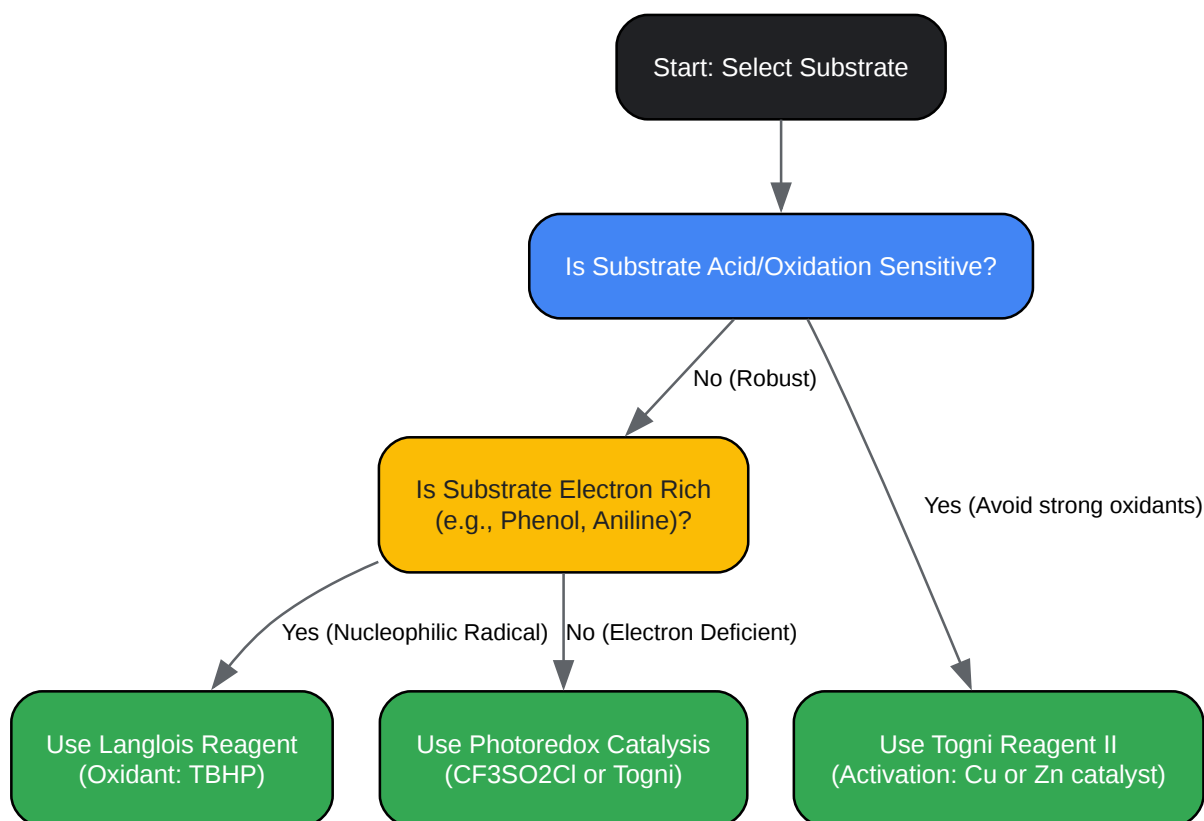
Start: Select Substrate

Is Substrate Acid/Oxidation Sensitive?

No (Robust)

Yes (Avoid strong oxidants)

Is Substrate Electron Rich (e.g., Phenol, Aniline)?

Yes (Nucleophilic Radical)

No (Electron Deficient)

Use Langlois Reagent (Oxidant: TBHP)

Use Photoredox Catalysis (CF3SO2Cl or Togni)

Use Togni Reagent II (Activation: Cu or Zn catalyst)